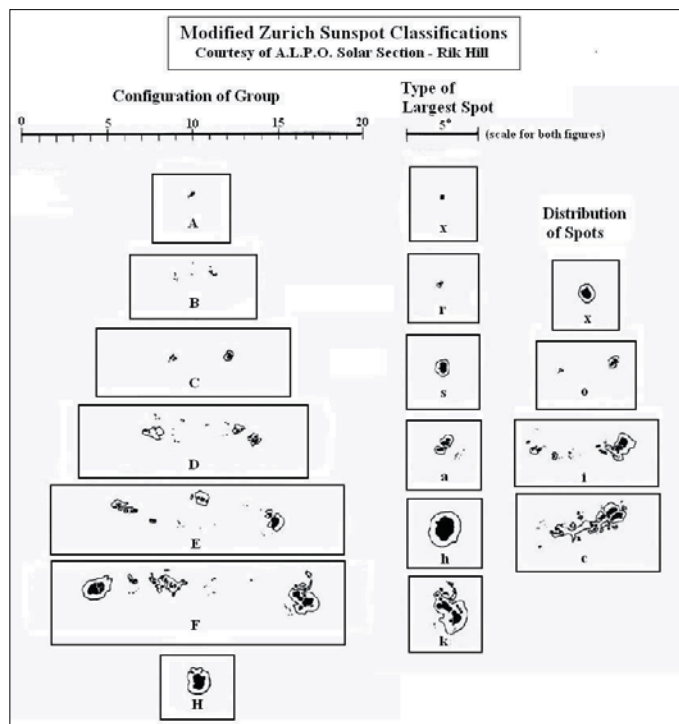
Modified Zurich Sunspot Classifications
Courtesy of A.L.P.O. Solar Section - Rik Hill

Configuration of Group

0 5 10 15 20

A

B

C

D

E

F

H

Type of Largest Spot

5° (scale for both figures)

x

r

s

a

h

k

Distribution of Spots

x

o

i

c